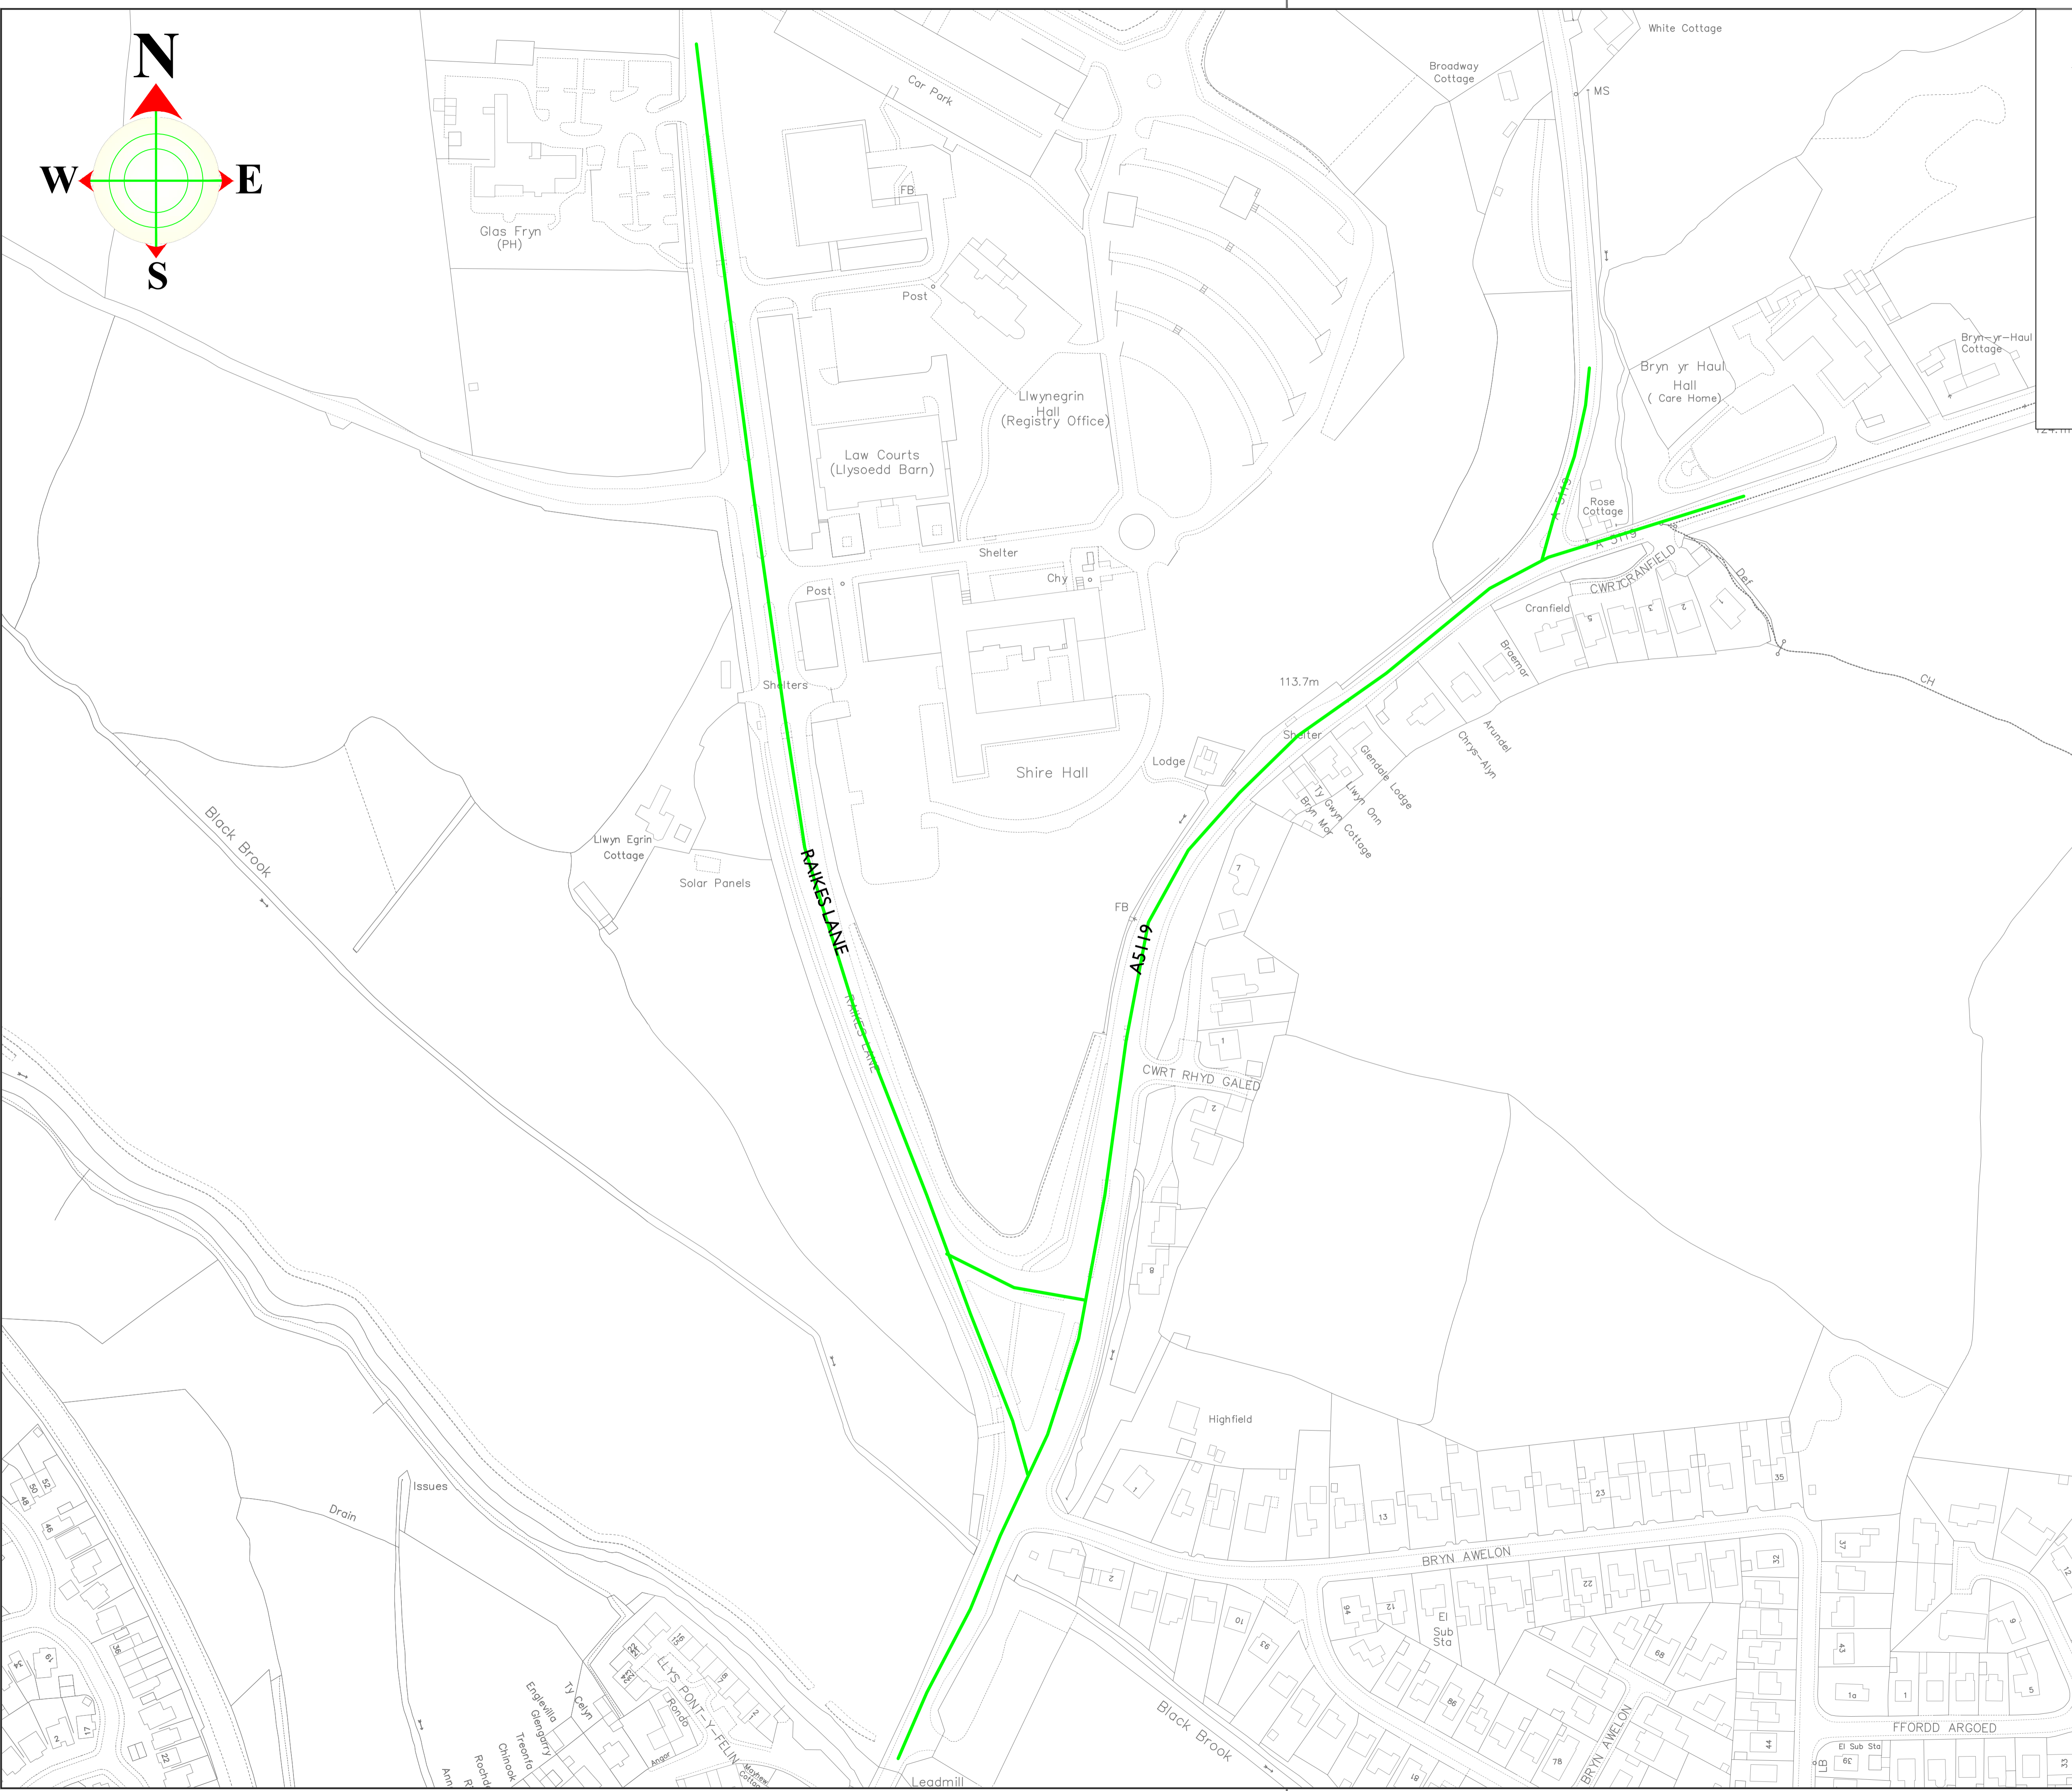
N
W
E
S

White Cottage
Broadway Cottage
MS
Car Park
FB
Glas Fryn (PH)
Post
Bryn-yr-Haul Cottage
Bryn yr Haul Hall (Care Home)
Llwynegrin Hall (Registry Office)
Law Courts (Llysoedd Barn)
Rose Cottage
A 5119
A 5119
Shelter
Chy
Post
CWRT CRANFIELD
Cranfield
Def
Braemar
Shelters
113.7m
CH
Arundel
Chrys-Alyn
Shelter
Glendale Lodge
Llwyn Onn
Ty Gwyn Cottage
Bryn Mor
Lodge
Shire Hall
Black Brook
Llwyn Egrin Cottage
Solar Panels
RAIKES LANE
RAIKES LANE
FB
A5119
CWRT RHYD GALED
Highfield
Issues
Drain
BRYN AWELON
El Sub Sta
FFORDD ARGOED
El Sub Sta
Black Brook
LLYS PONT-Y-FELIN
Ty Celyn
Englewood
Glengarry
Treonfa
Chinook
Rochdale
Angor
Rondo
BRYN AWELON
Leadmill
23
13
35
32
22
12
10
94
93
98
88
78
68
44
43
37
1a
1
5
9
2
1
7
8
2
1
50
52
48
46
36
19
22
47